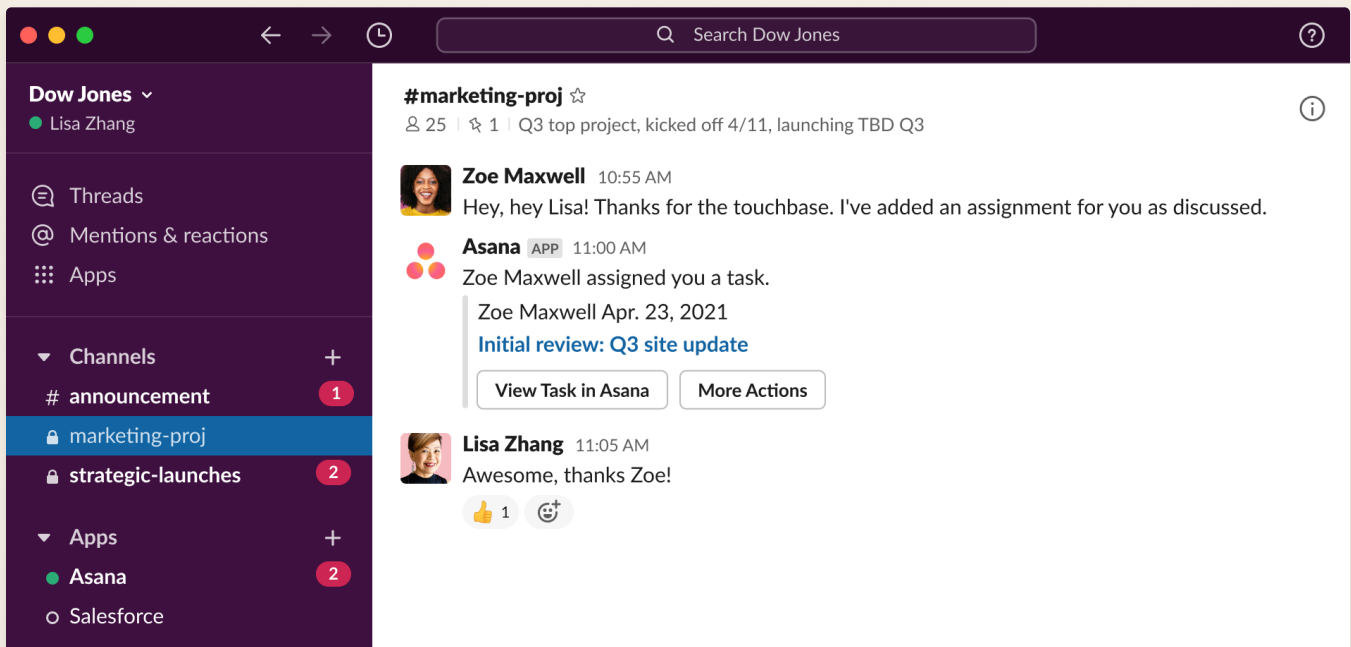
Search Dow Jones

Dow Jones
Lisa Zhang

Threads
Mentions & reactions
Apps

Channels
# announcement 1
marketing-proj
strategic-launches 2

Apps
Asana 2
Salesforce

#marketing-proj
25 | 1 | Q3 top project, kicked off 4/11, launching TBD Q3

Zoe Maxwell 10:55 AM
Hey, hey Lisa! Thanks for the touchbase. I've added an assignment for you as discussed.

Asana APP 11:00 AM
Zoe Maxwell assigned you a task.
Zoe Maxwell Apr. 23, 2021
Initial review: Q3 site update
View Task in Asana
More Actions

Lisa Zhang 11:05 AM
Awesome, thanks Zoe!
1